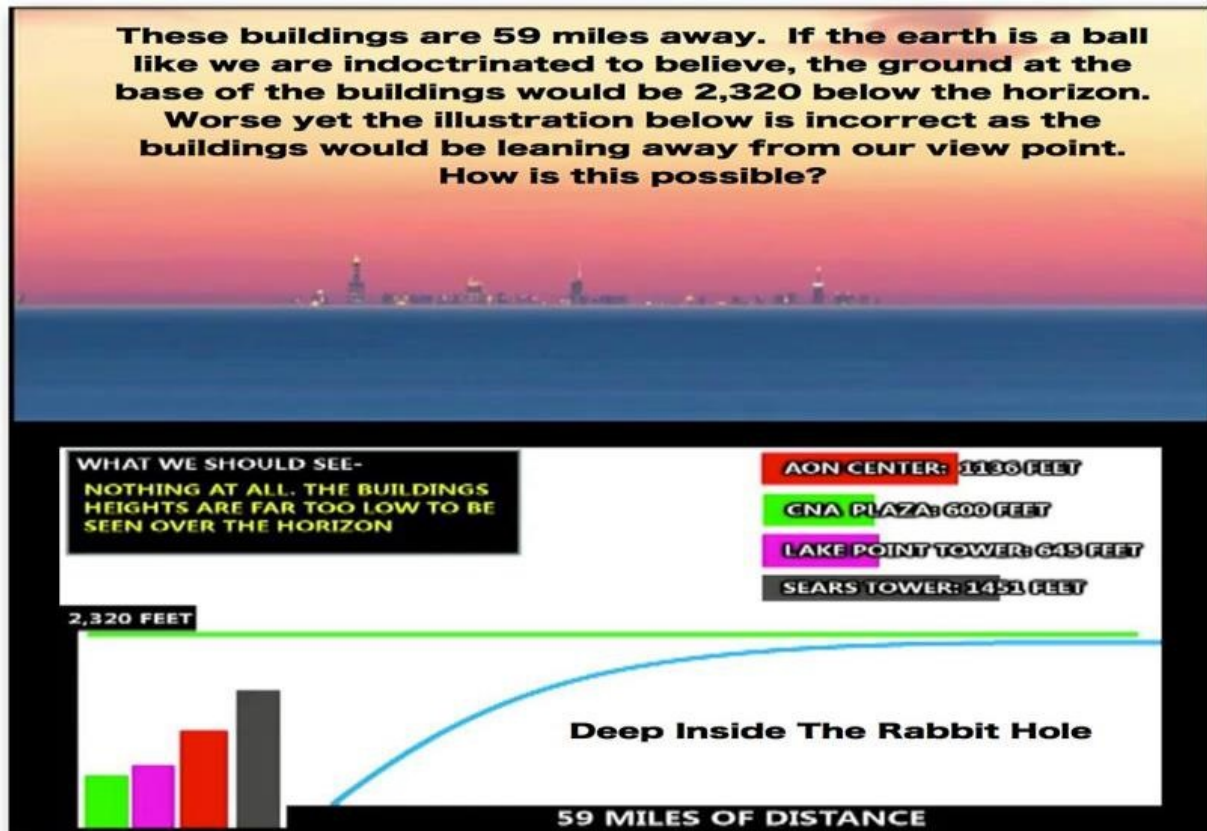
These buildings are 59 miles away. If the earth is a ball like we are indoctrinated to believe, the ground at the base of the buildings would be 2,320 below the horizon. Worse yet the illustration below is incorrect as the buildings would be leaning away from our view point. How is this possible?

WHAT WE SHOULD SEE-
NOTHING AT ALL. THE BUILDINGS HEIGHTS ARE FAR TOO LOW TO BE SEEN OVER THE HORIZON

AON CENTER: 1136 FEET
CNA PLAZA: 600 FEET
LAKE POINT TOWER: 645 FEET
SEARS TOWER: 1451 FEET

2,320 FEET

Deep Inside The Rabbit Hole

59 MILES OF DISTANCE